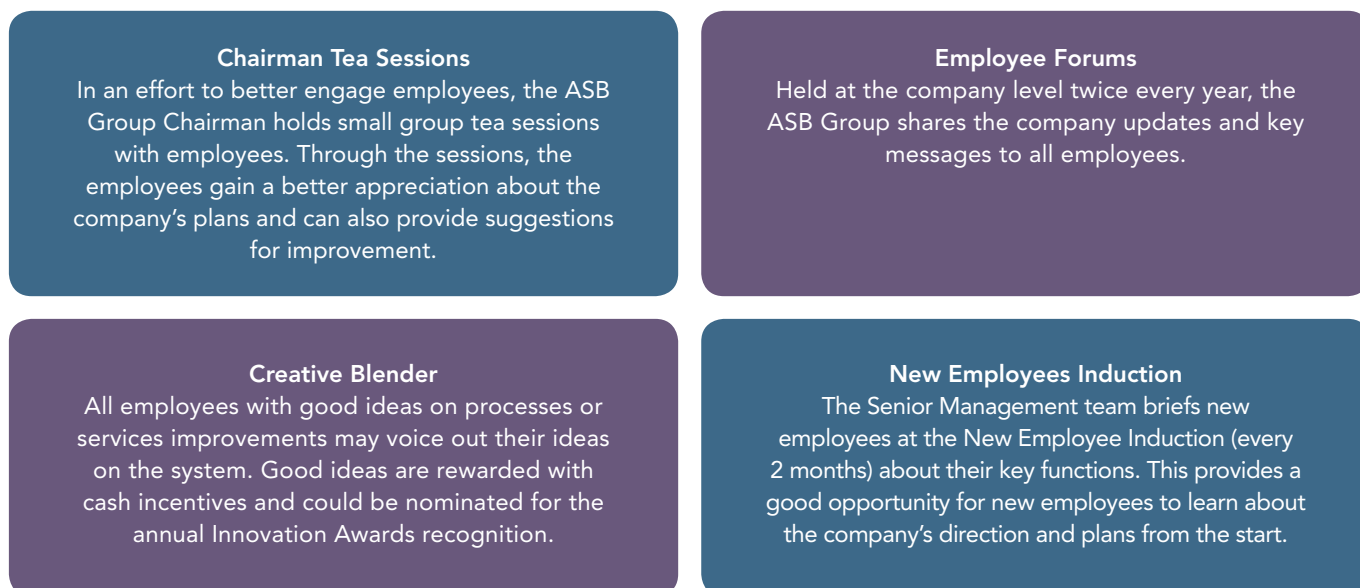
Chairman Tea Sessions
In an effort to better engage employees, the ASB Group Chairman holds small group tea sessions with employees. Through the sessions, the employees gain a better appreciation about the company's plans and can also provide suggestions for improvement.

Employee Forums
Held at the company level twice every year, the ASB Group shares the company updates and key messages to all employees.

Creative Blender
All employees with good ideas on processes or services improvements may voice out their ideas on the system. Good ideas are rewarded with cash incentives and could be nominated for the annual Innovation Awards recognition.

New Employees Induction
The Senior Management team briefs new employees at the New Employee Induction (every 2 months) about their key functions. This provides a good opportunity for new employees to learn about the company's direction and plans from the start.